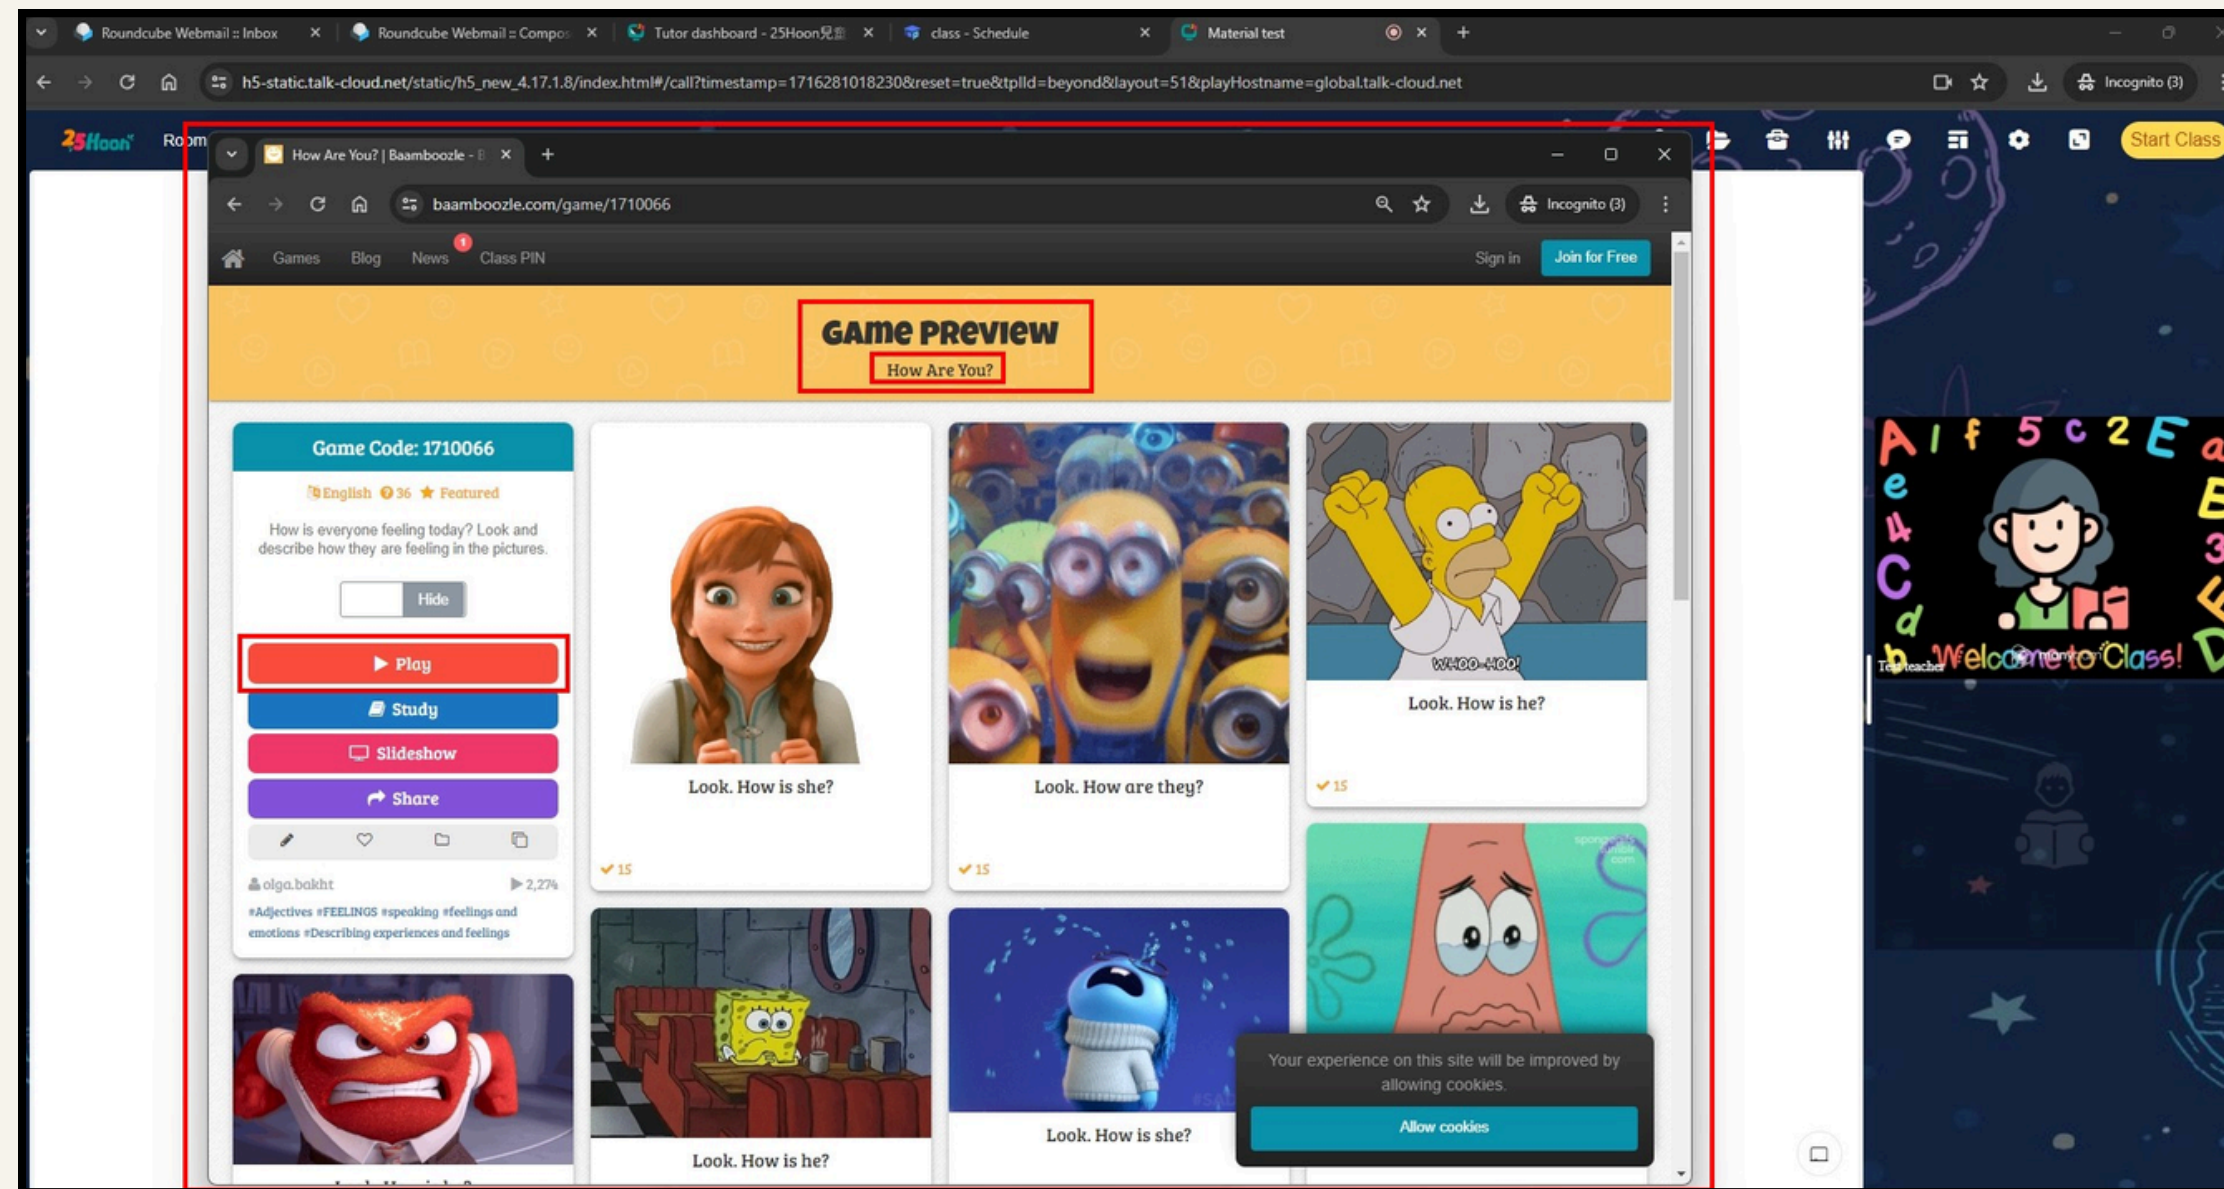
Roundcube Webmail :: Inbox
Roundcube Webmail :: Compos
Tutor dashboard - 25Hoon
class - Schedule
Material test

h5-static.talk-cloud.net/static/h5_new_4.17.1.8/index.html#/call?timestamp=1716281018230&reset=true&tplId=beyond&layout=51&playHostname=global.talk-cloud.net

Incognito (3)

25Hoon Ro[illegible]m

Start Class

How Are You? | Baamboozle - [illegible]

baamboozle.com/game/1710066

Incognito (3)

Games Blog News Class PIN

Sign in Join for Free

GAME PREVIEW
How Are You?

Game Code: 1710066

English 36 Featured

How is everyone feeling today? Look and describe how they are feeling in the pictures.

Hide

Play
Study
Slideshow
Share

olga.bakht 2,274

#Adjectives #FEELINGS #speaking #feelings and emotions #Describing experiences and feelings

Look. How is she?
15

Look. How are they?
15

WHOO-HOO!
Look. How is he?
15

Look. How is he?

Look. How is she?

Your experience on this site will be improved by allowing cookies.

Allow cookies

Welcome to Class!
Testteacher